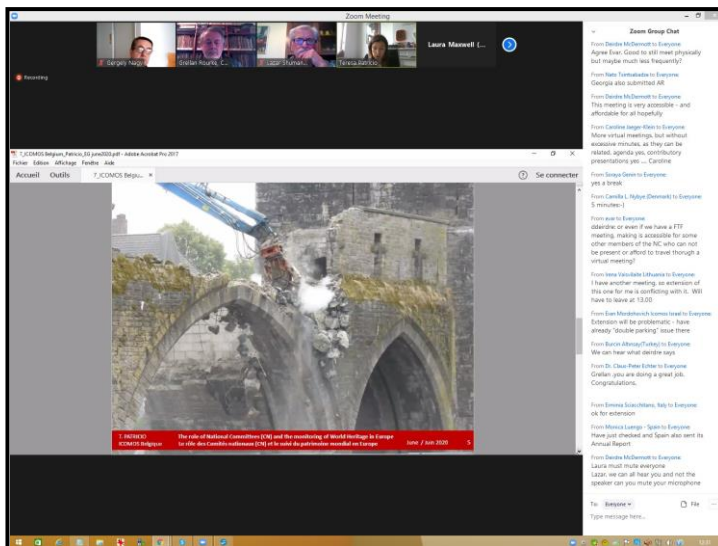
Zoom Meeting

Gergely Nagy
Gréllan Rourke, C...
Lazar Shuman...
Teresa Patricio
Laura Maxwell (...

Recording

T_ICOMOS Belgium_Patricio_EG june2020.pdf - Adobe Acrobat Pro 2017
Fichier Edition Affichage Fenêtre Aide
Accueil Outils T_ICOMOS Belgiu... ×
Se connecter

T. PATRICIO
ICOMOS Belgium
The role of National Committees (CN) and the monitoring of World Heritage in Europe
Le rôle des Comités nationaux (CN) et le suivi du patrimoine mondial en Europe
June / juin 2020 5

Zoom Group Chat

From Deirdre McDermott to Everyone
Agree Evan. Good to still meet physically but maybe much less frequently?

From Nato Tsintsabadze to Everyone
Georgia also submitted AR

From Deirdre McDermott to Everyone
This meeting is very accessible - and affordable for all hopefully

From Caroline Jaeger-Klein to Everyone
More virtual meetings, but without excessive minutes, as they can be related. agenda yes, contributory presentations yes ... Caroline

From Soraya Genin to Everyone
yes a break

From Camilla L. Nyboe (Denmark) to Everyone
5 minutes:-)

From ezie to Everyone
ddeirdre: or even if we have a FTF meeting, making is accessible for some other members of the NC who can not be present or afford to travel through a virtual meeting?

From Inna Valodiate Lithuania to Everyone
I have another meeting, so extension of this one for me is conflicting with it. Will have to leave at 13.00

From Evan Mordehovich Icomos Israel to Everyone
Extension will be problematic - have already "double parking" issue there

From Burcin Altınsay(Turkey) to Everyone
We can hear what deirdre says

From Dr. Claus-Peter Echter to Everyone
Grellan you are doing a great job. Congratulations.

From Emma Sciacchitano, Italy to Everyone
ok for extension

From Monica Luengo - Spain to Everyone
Have just checked and Spain also sent its Annual Report

From Deirdre McDermott to Everyone
Laura must mute everyone
Lazar, we can all hear you and not the speaker can you mute your microphone

To: Everyone
File
Type message here...